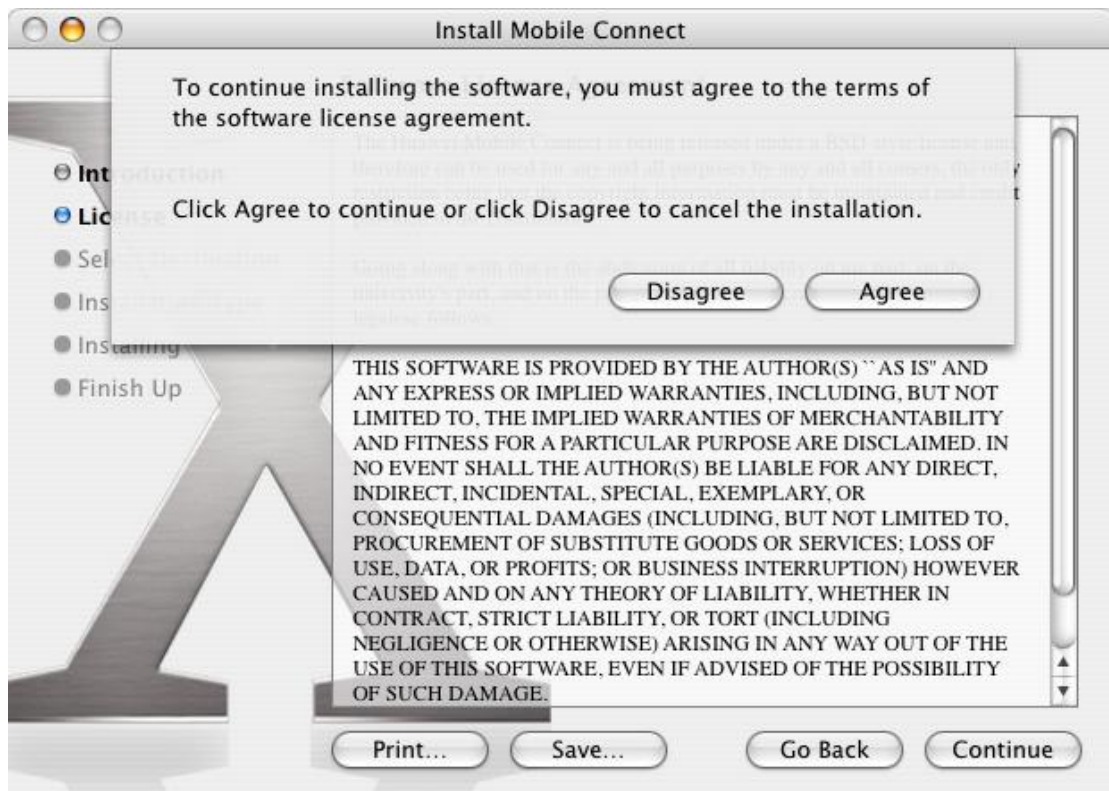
Install Mobile Connect

To continue installing the software, you must agree to the terms of the software license agreement.

Click Agree to continue or click Disagree to cancel the installation.

Disagree

Agree

Introduction
License
Sel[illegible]
Ins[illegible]
Installing
Finish Up

The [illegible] Mobile Connect is being released under a BSD style license and therefore can be used for any and all purposes by any and all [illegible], the only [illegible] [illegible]

Going along with that is the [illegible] of all liability on our part, on the university's part, and on the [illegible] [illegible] follows.

THIS SOFTWARE IS PROVIDED BY THE AUTHOR(S) ``AS IS'' AND ANY EXPRESS OR IMPLIED WARRANTIES, INCLUDING, BUT NOT LIMITED TO, THE IMPLIED WARRANTIES OF MERCHANTABILITY AND FITNESS FOR A PARTICULAR PURPOSE ARE DISCLAIMED. IN NO EVENT SHALL THE AUTHOR(S) BE LIABLE FOR ANY DIRECT, INDIRECT, INCIDENTAL, SPECIAL, EXEMPLARY, OR CONSEQUENTIAL DAMAGES (INCLUDING, BUT NOT LIMITED TO, PROCUREMENT OF SUBSTITUTE GOODS OR SERVICES; LOSS OF USE, DATA, OR PROFITS; OR BUSINESS INTERRUPTION) HOWEVER CAUSED AND ON ANY THEORY OF LIABILITY, WHETHER IN CONTRACT, STRICT LIABILITY, OR TORT (INCLUDING NEGLIGENCE OR OTHERWISE) ARISING IN ANY WAY OUT OF THE USE OF THIS SOFTWARE, EVEN IF ADVISED OF THE POSSIBILITY OF SUCH DAMAGE.

Print...

Save...

Go Back

Continue